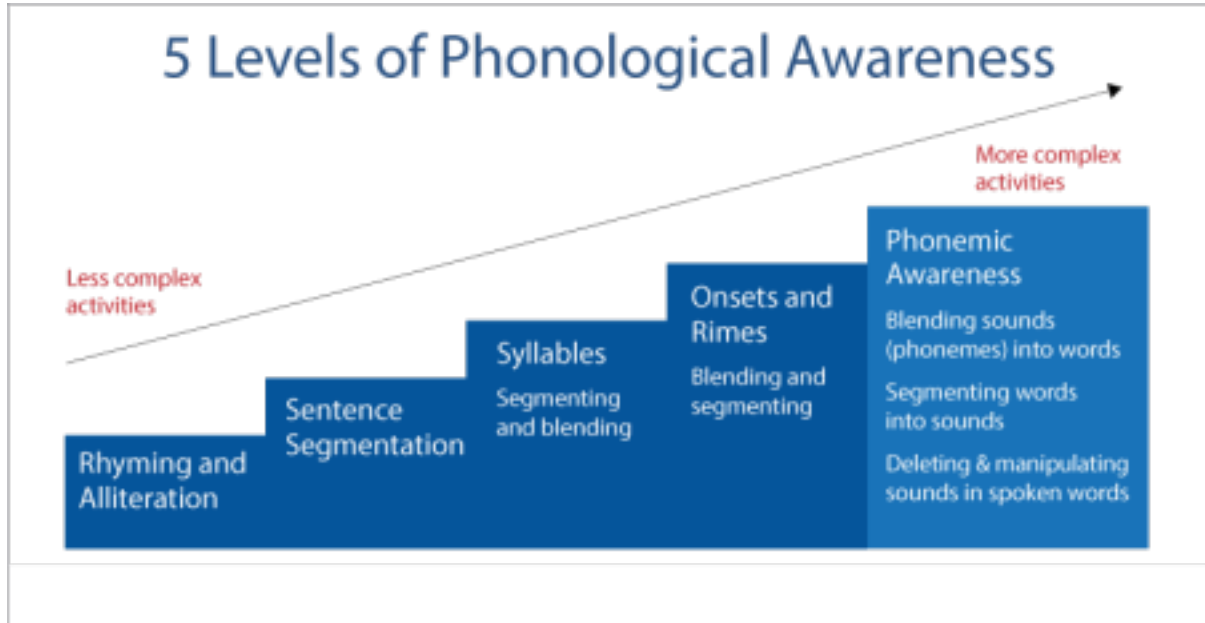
5 Levels of Phonological Awareness

Less complex activities

More complex activities

Rhyming and Alliteration

Sentence Segmentation

Syllables

Segmenting and blending

Onsets and Rimes

Blending and segmenting

Phonemic Awareness

Blending sounds (phonemes) into words

Segmenting words into sounds

Deleting & manipulating sounds in spoken words